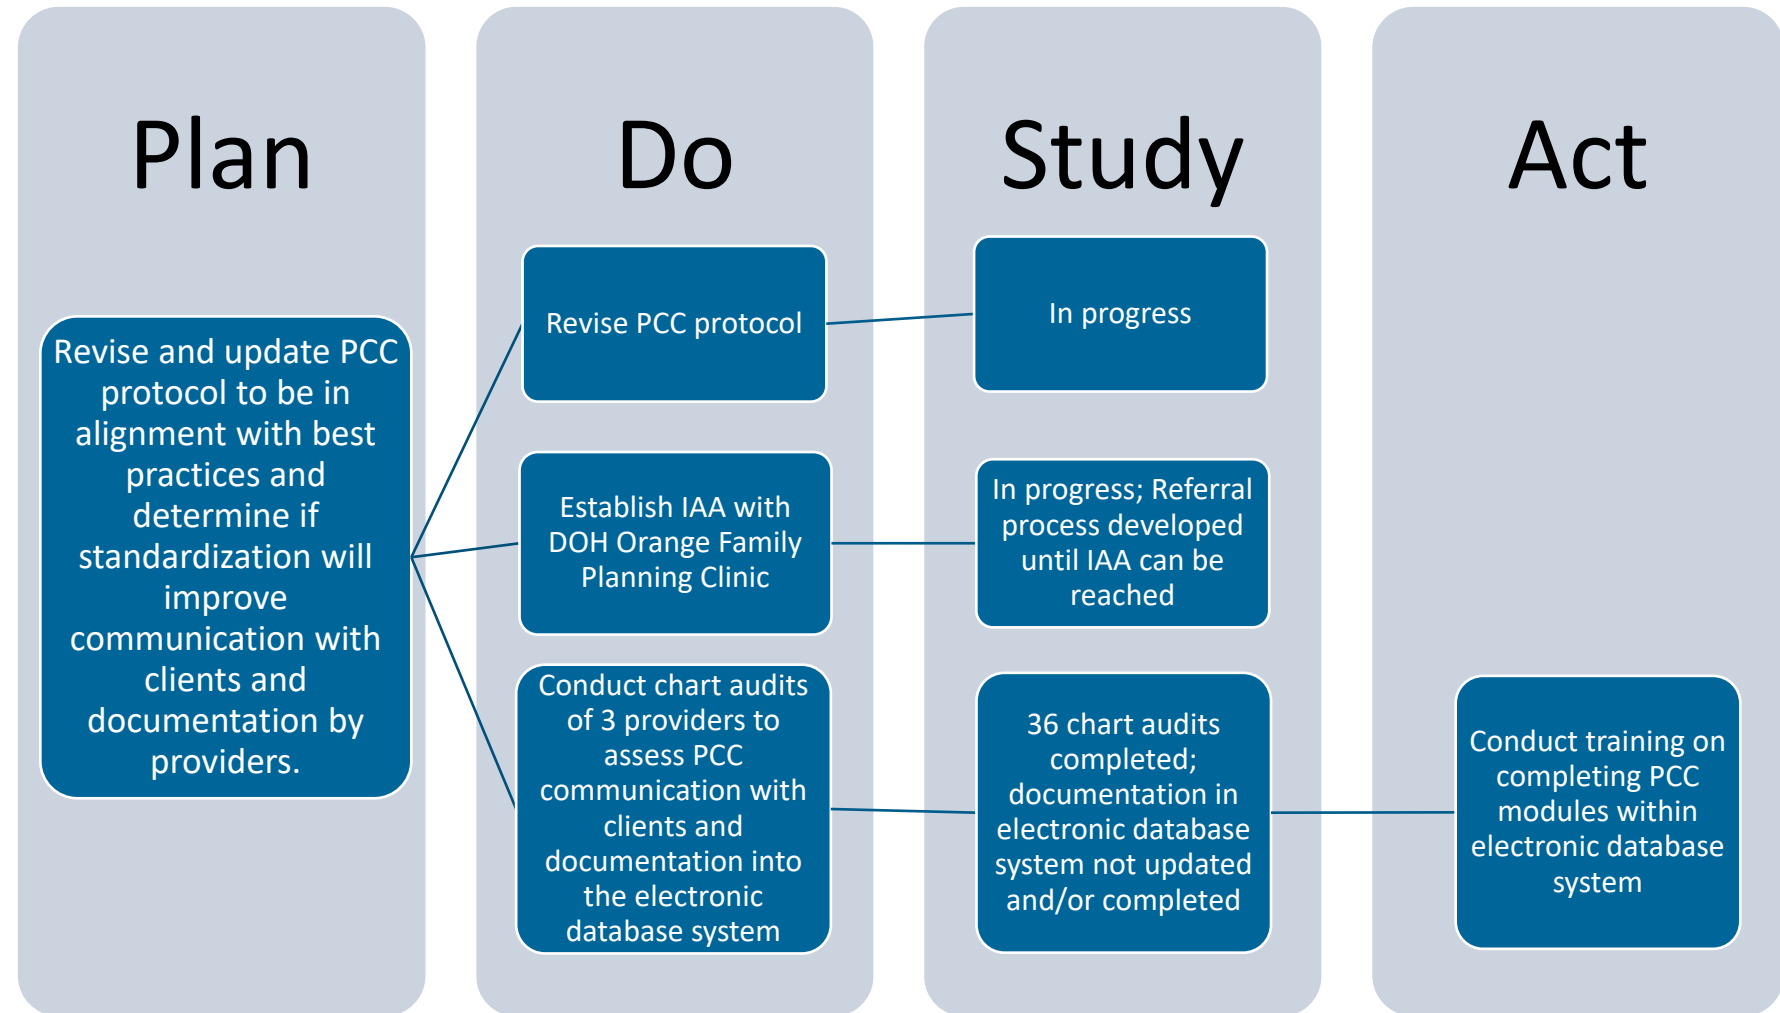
Plan

Revise and update PCC protocol to be in alignment with best practices and determine if standardization will improve communication with clients and documentation by providers.

Do

Revise PCC protocol

Establish IAA with DOH Orange Family Planning Clinic

Conduct chart audits of 3 providers to assess PCC communication with clients and documentation into the electronic database system

Study

In progress

In progress; Referral process developed until IAA can be reached

36 chart audits completed; documentation in electronic database system not updated and/or completed

Act

Conduct training on completing PCC modules within electronic database system